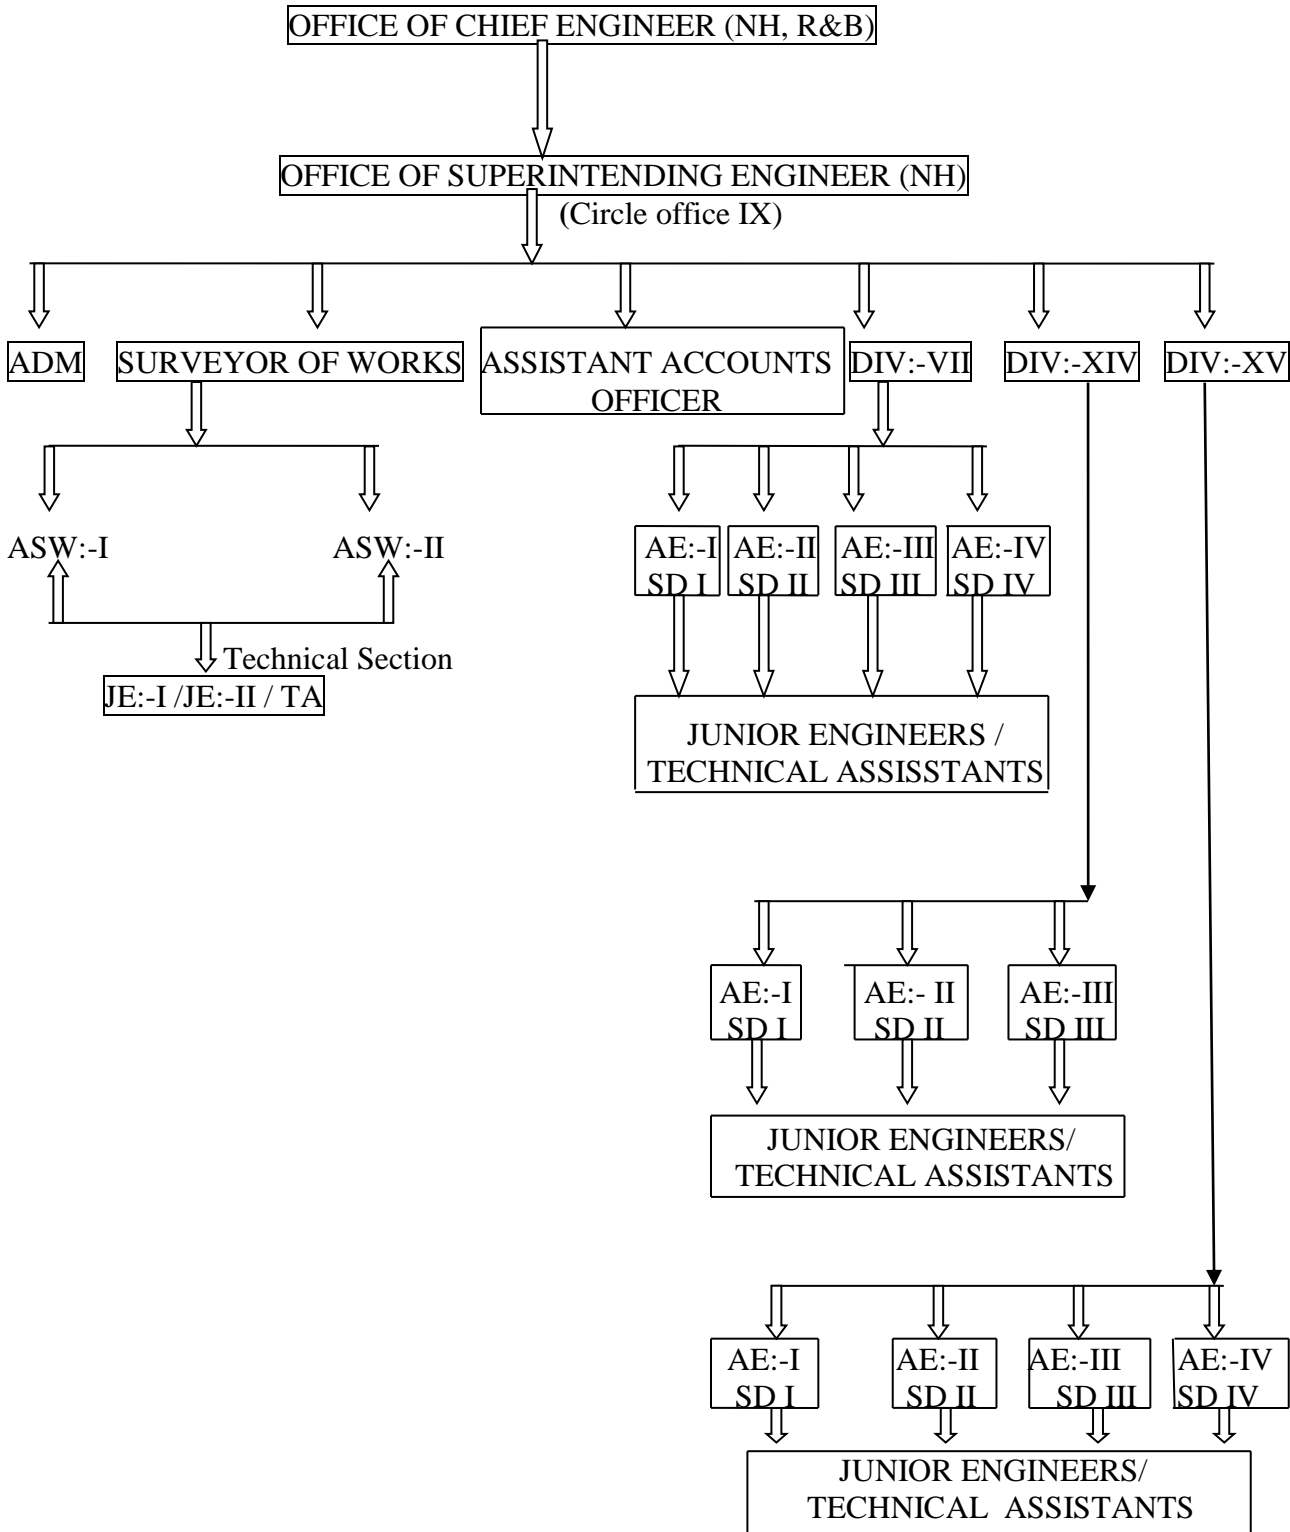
OFFICE OF CHIEF ENGINEER (NH, R&B)

OFFICE OF SUPERINTENDING ENGINEER (NH)
(Circle office IX)

ADM

SURVEYOR OF WORKS

ASSISTANT ACCOUNTS OFFICER

DIV:-VII

DIV:-XIV

DIV:-XV

ASW:-I

ASW:-II

Technical Section

JE:-I /JE:-II / TA

AE:-I SD I

AE:-II SD II

AE:-III SD III

AE:-IV SD IV

JUNIOR ENGINEERS / TECHNICAL ASSISSTANTS

AE:-I SD I

AE:- II SD II

AE:-III SD III

JUNIOR ENGINEERS/ TECHNICAL ASSISTANTS

AE:-I SD I

AE:-II SD II

AE:-III SD III

AE:-IV SD IV

JUNIOR ENGINEERS/ TECHNICAL ASSISTANTS